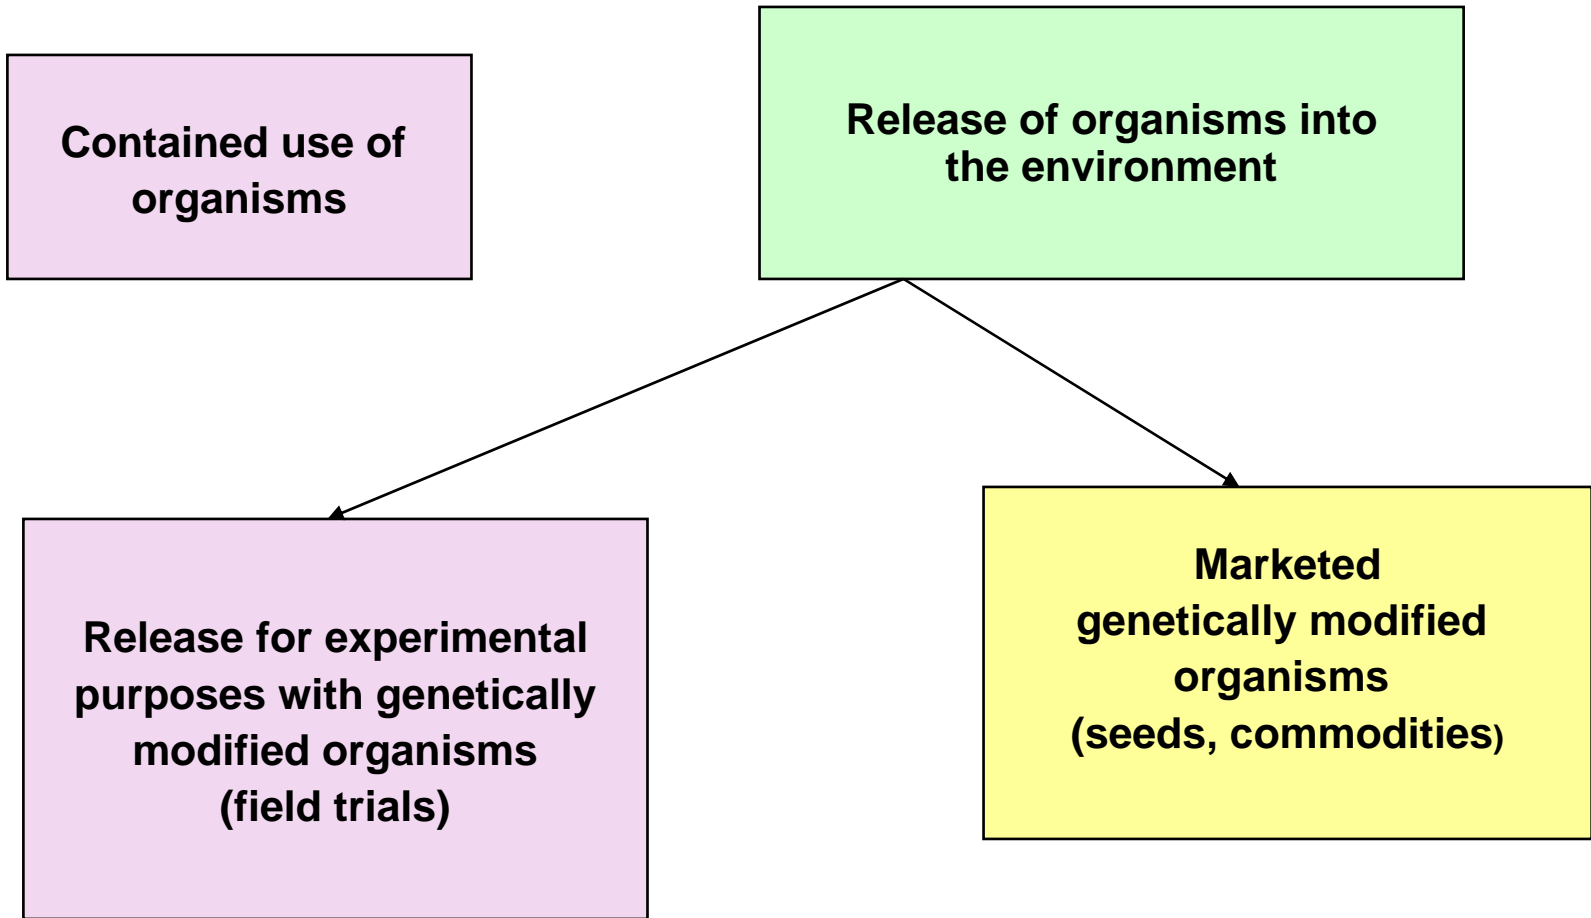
Contained use of organisms

Release of organisms into the environment

Release for experimental purposes with genetically modified organisms (field trials)

Marketed genetically modified organisms (seeds, commodities)